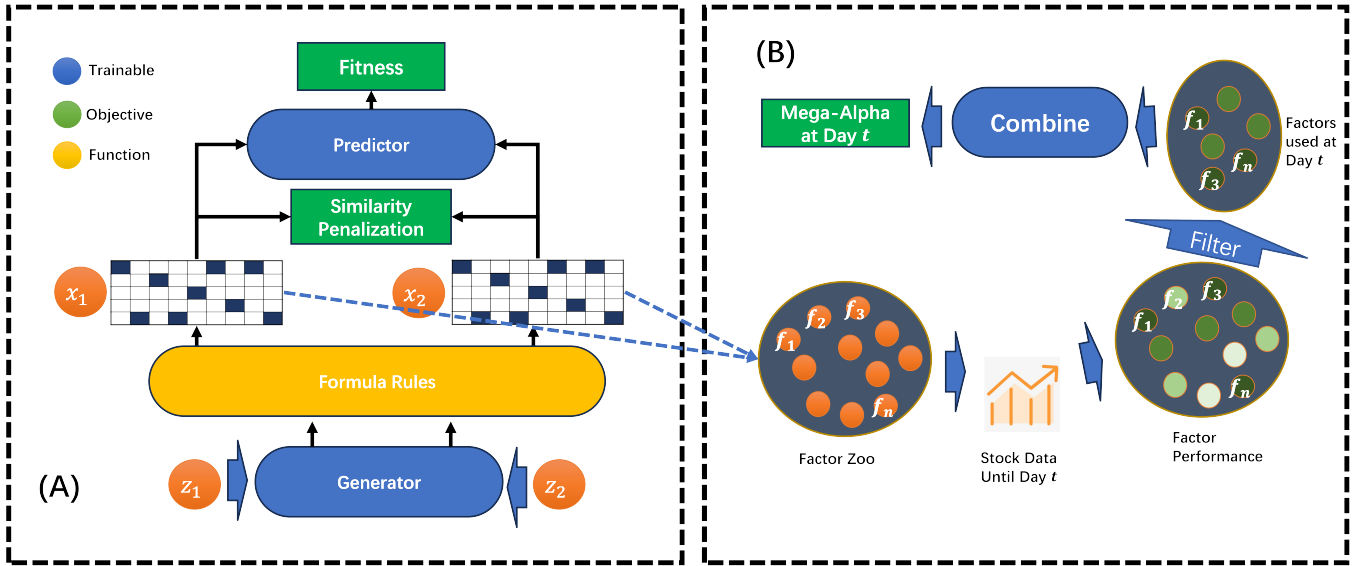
Trainable

Objective

Function

Fitness

Predictor

Similarity Penalization

$x_1$

$x_2$

Formula Rules

(A)

$z_1$

Generator

$z_2$

(B)

Mega-Alpha at Day $t$

Combine

$f_1$

$f_n$

$f_3$

Factors used at Day $t$

Filter

$f_1$

$f_2$

$f_3$

$f_n$

Factor Zoo

Stock Data Until Day $t$

$f_2$

$f_3$

$f_1$

$f_n$

Factor Performance